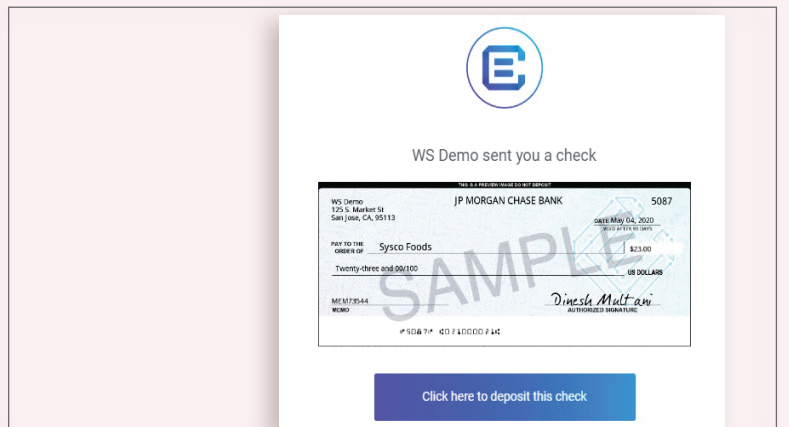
WS Demo sent you a check

THIS IS A PREVIEW IMAGE DO NOT DEPOSIT

WS Demo
125 S. Market St
San Jose, CA, 95113

JP MORGAN CHASE BANK

5087

DATE May 04, 2020
VOID AFTER 90 DAYS

PAY TO THE ORDER OF Sysco Foods

$23.00

Twenty-three and 00/100

US DOLLARS

SAMPLE

MEM73544
MEMO

Dinesh Multani
AUTHORIZED SIGNATURE

⑈5087⑈ ⑆021000021⑆

Click here to deposit this check